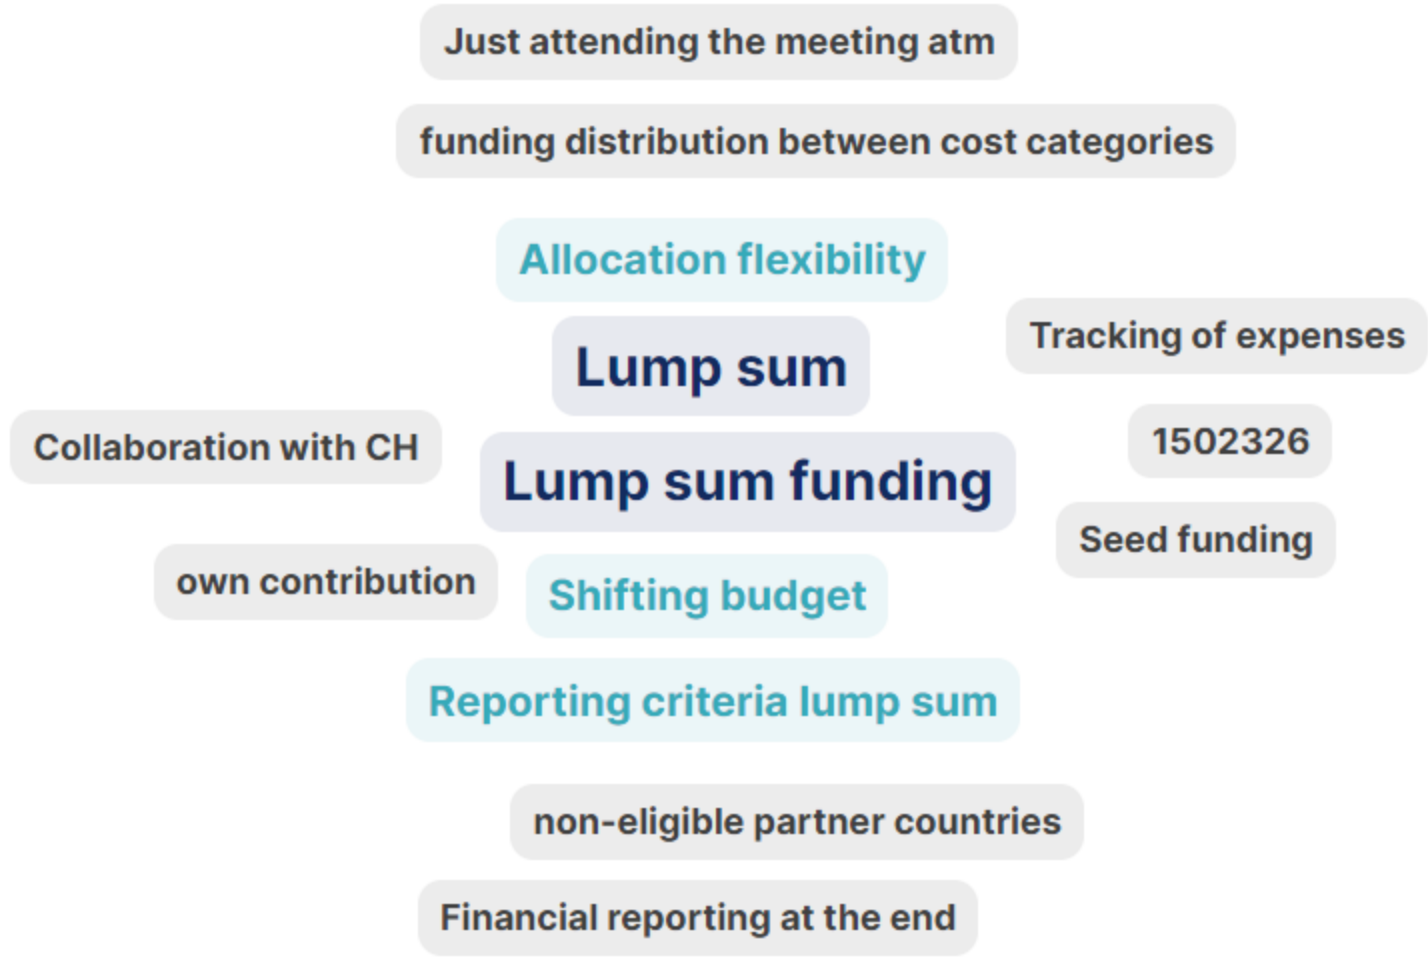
Just attending the meeting atm

funding distribution between cost categories

Allocation flexibility

Tracking of expenses

Lump sum

Collaboration with CH

1502326

Lump sum funding

Seed funding

own contribution

Shifting budget

Reporting criteria lump sum

non-eligible partner countries

Financial reporting at the end